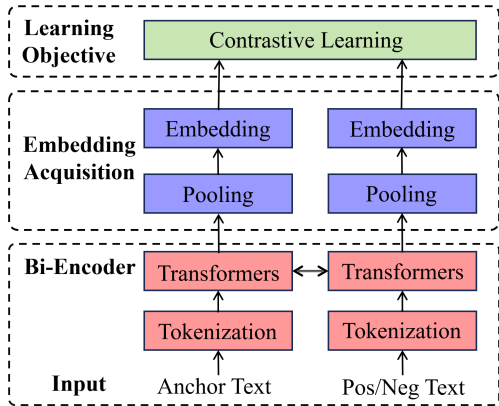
Learning Objective

Contrastive Learning

Embedding Acquisition

Embedding

Pooling

Embedding

Pooling

Bi-Encoder

Transformers

Tokenization

Transformers

Tokenization

Input

Anchor Text

Pos/Neg Text